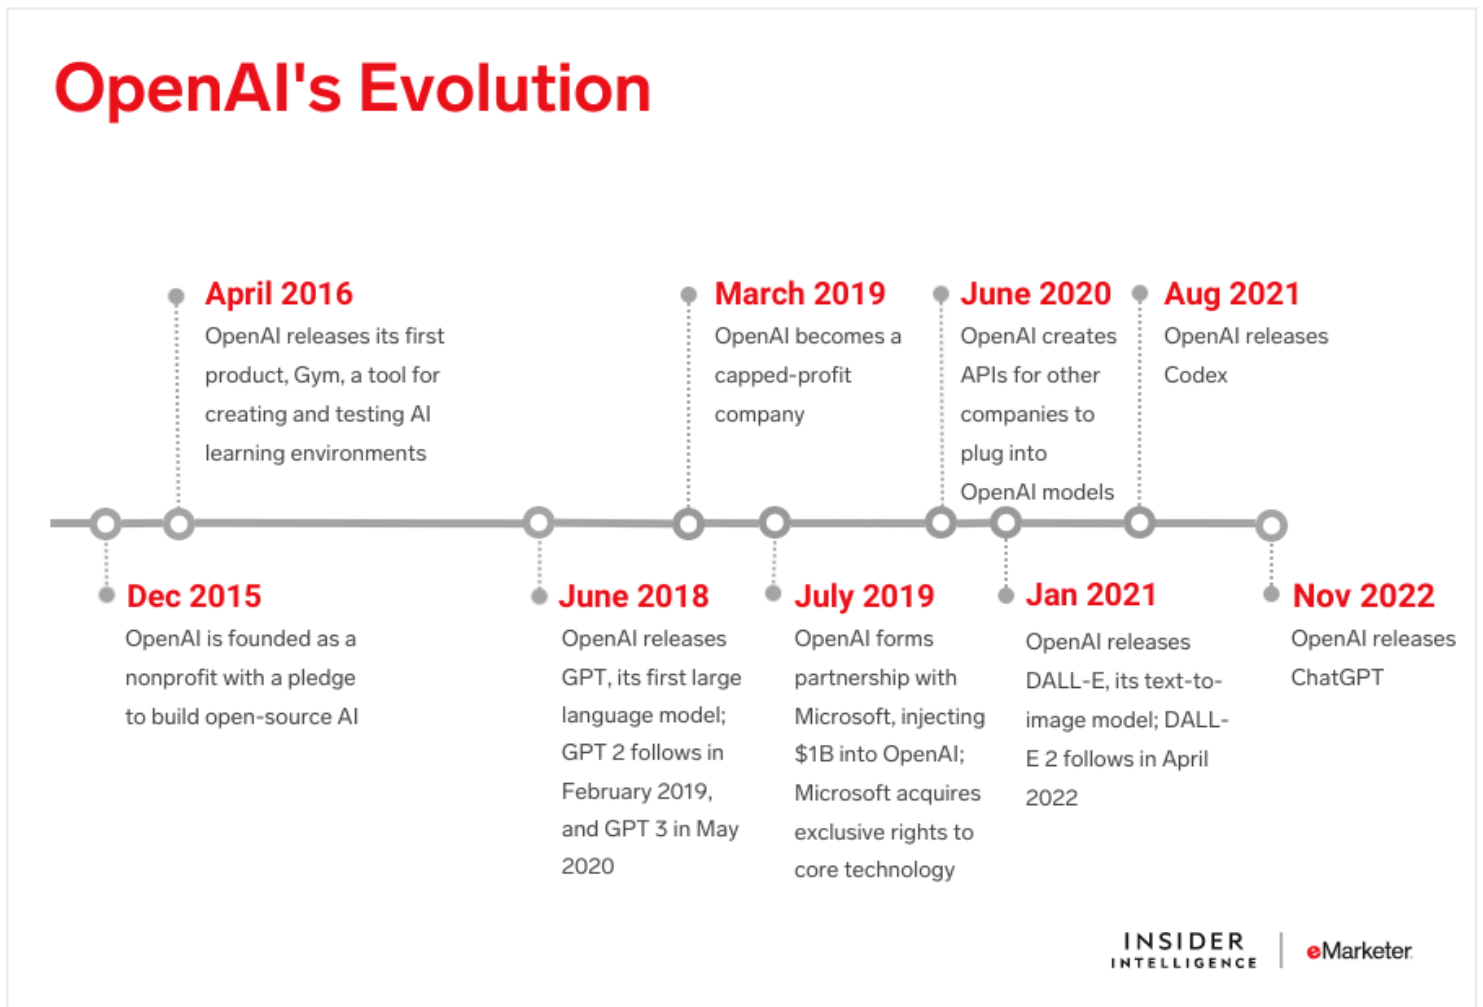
OpenAI's Evolution

April 2016
OpenAI releases its first product, Gym, a tool for creating and testing AI learning environments

March 2019
OpenAI becomes a capped-profit company

June 2020
OpenAI creates APIs for other companies to plug into OpenAI models

Aug 2021
OpenAI releases Codex

Dec 2015
OpenAI is founded as a nonprofit with a pledge to build open-source AI

June 2018
OpenAI releases GPT, its first large language model; GPT 2 follows in February 2019, and GPT 3 in May 2020

July 2019
OpenAI forms partnership with Microsoft, injecting $1B into OpenAI; Microsoft acquires exclusive rights to core technology

Jan 2021
OpenAI releases DALL-E, its text-to-image model; DALL-E 2 follows in April 2022

Nov 2022
OpenAI releases ChatGPT

INSIDER INTELLIGENCE | eMarketer